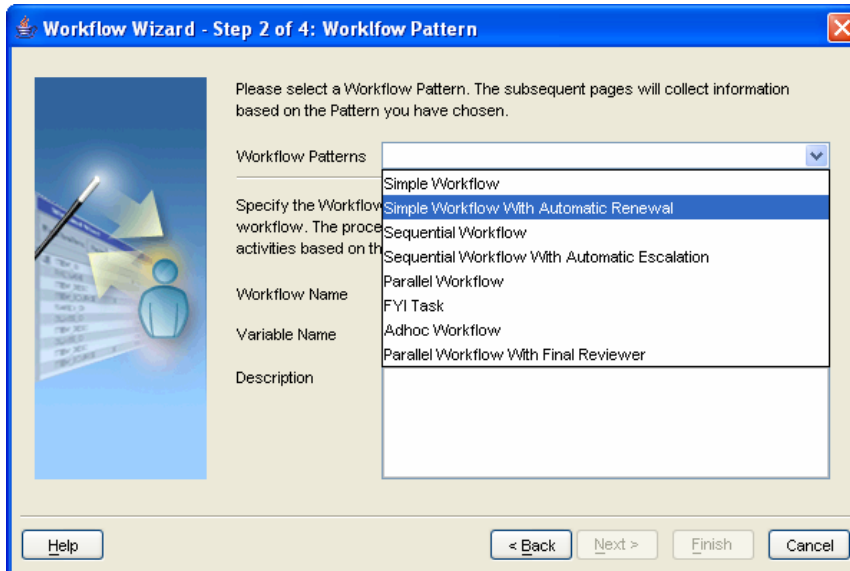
Workflow Wizard - Step 2 of 4: Worklfow Pattern

Please select a Workflow Pattern. The subsequent pages will collect information based on the Pattern you have chosen.

Workflow Patterns

Simple Workflow
Simple Workflow With Automatic Renewal
Sequential Workflow
Sequential Workflow With Automatic Escalation
Parallel Workflow
FYI Task
Adhoc Workflow
Parallel Workflow With Final Reviewer

Specify the Workflow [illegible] workflow. The proce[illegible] activities based on th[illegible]

Workflow Name

Variable Name

Description

Help

< Back

Next >

Finish

Cancel